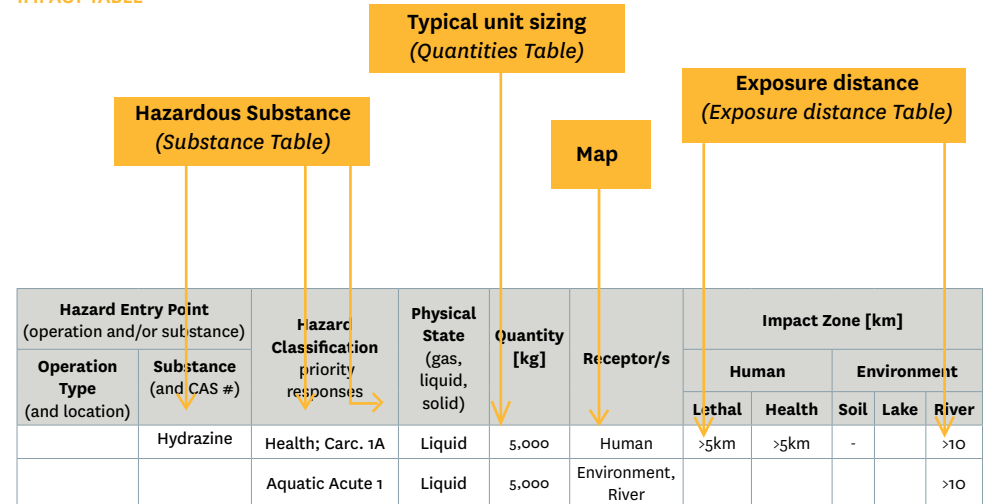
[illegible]

Typical unit sizing
(Quantities Table)

Hazardous Substance
(Substance Table)

Map

Exposure distance
(Exposure distance Table)

<table>
<tr><th colspan="2">Hazard Entry Point (operation and/or substance)</th><th rowspan="3">Hazard Classification priority responses</th><th rowspan="3">Physical State (gas, liquid, solid)</th><th rowspan="3">Quantity [kg]</th><th rowspan="3">Receptor/s</th><th colspan="5">Impact Zone [km]</th></tr>
<tr><th rowspan="2">Operation Type (and location)</th><th rowspan="2">Substance (and CAS #)</th><th colspan="2">Human</th><th colspan="3">Environment</th></tr>
<tr><th>Lethal</th><th>Health</th><th>Soil</th><th>Lake</th><th>River</th></tr>
<tr><td></td><td>Hydrazine</td><td>Health; Carc. 1A</td><td>Liquid</td><td>5,000</td><td>Human</td><td>>5km</td><td>>5km</td><td>-</td><td></td><td>>10</td></tr>
<tr><td></td><td></td><td>Aquatic Acute 1</td><td>Liquid</td><td>5,000</td><td>Environment, River</td><td></td><td></td><td></td><td></td><td>>10</td></tr>
</table>